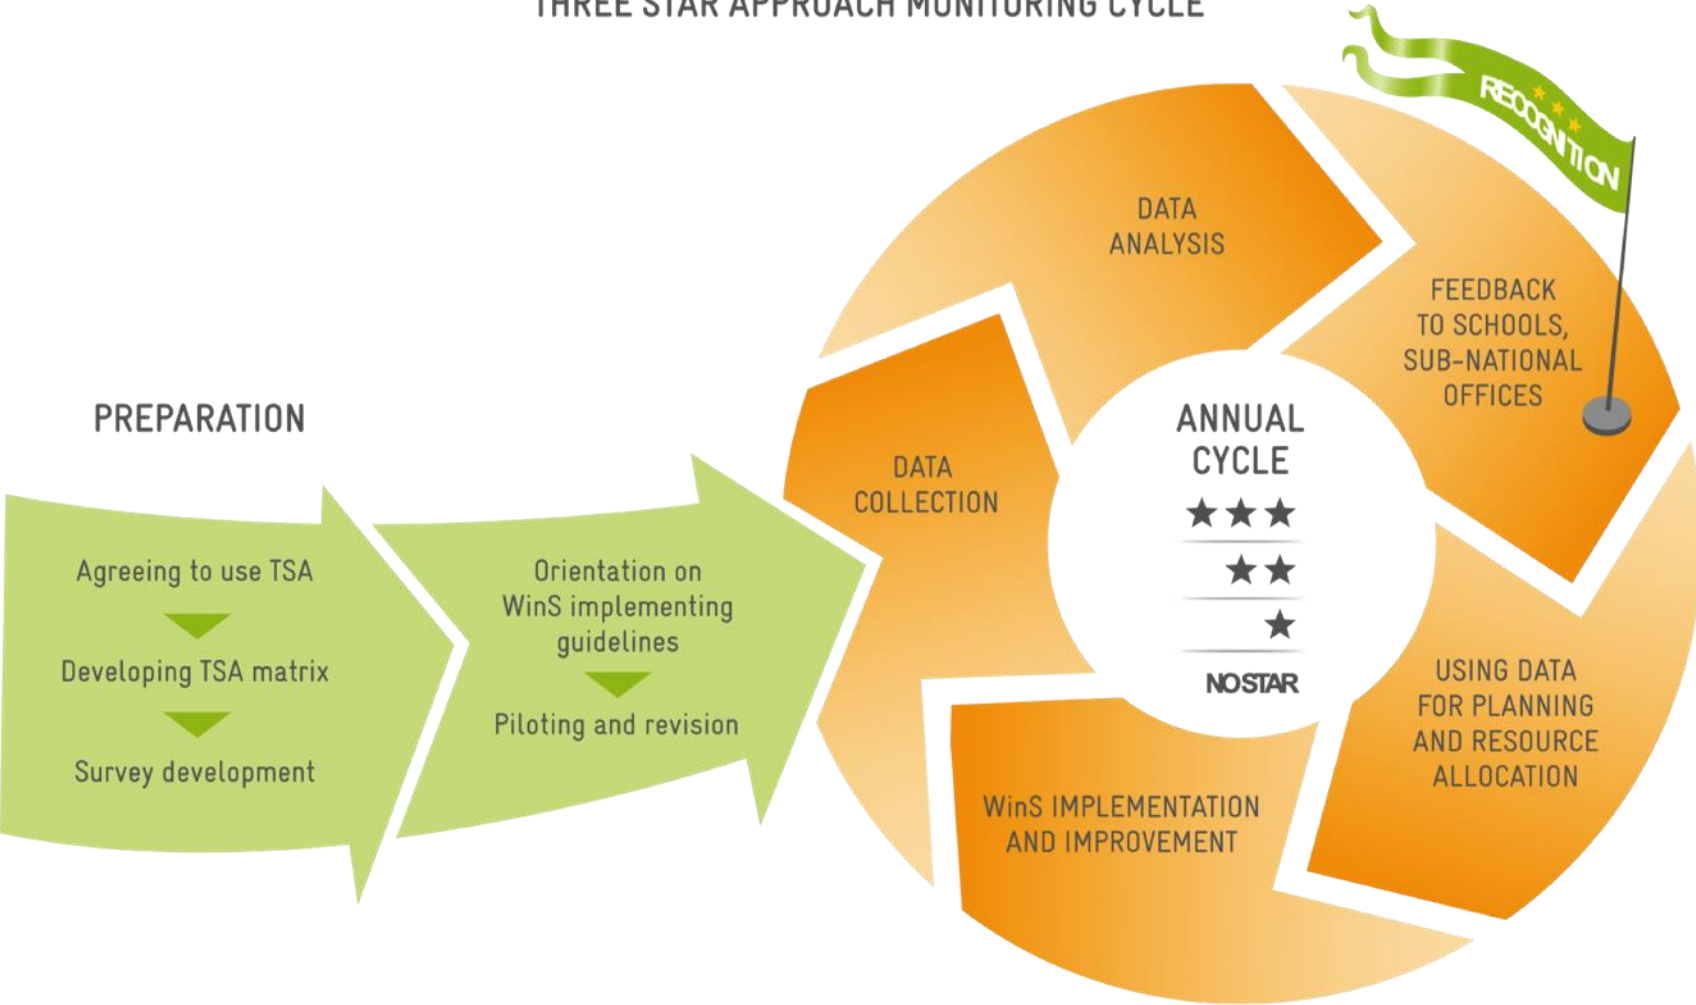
THREE STAR APPROACH MONITORING CYCLE

PREPARATION

Agreeing to use TSA

Developing TSA matrix

Survey development

Orientation on WinS implementing guidelines

Piloting and revision

DATA COLLECTION

DATA ANALYSIS

FEEDBACK TO SCHOOLS, SUB-NATIONAL OFFICES

RECOGNITION

ANNUAL CYCLE

★★★

★★

★

NO STAR

USING DATA FOR PLANNING AND RESOURCE ALLOCATION

WinS IMPLEMENTATION AND IMPROVEMENT